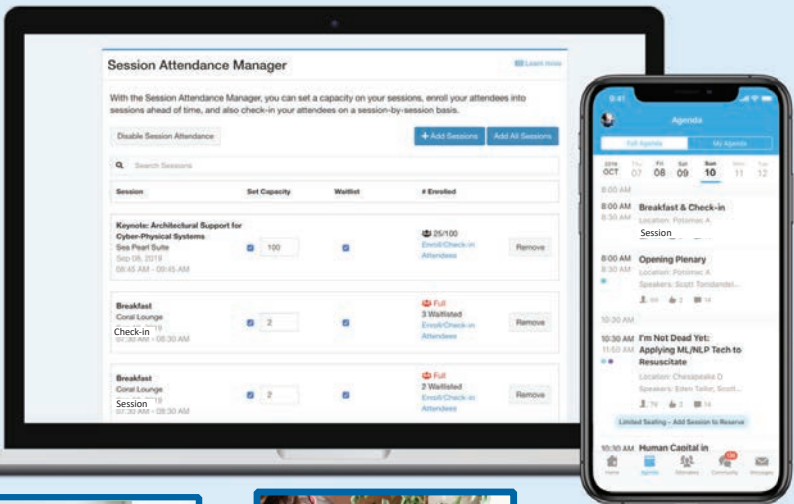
Session Attendance Manager

Learn more

With the Session Attendance Manager, you can set a capacity on your sessions, enroll your attendees into sessions ahead of time, and also check-in your attendees on a session-by-session basis.

Disable Session Attendance

+ Add Sessions

Add All Sessions

Search Sessions

| Session | Set Capacity | Waitlist | # Enrolled | |
|---|---|---|---|---|
| Keynote: Architectural Support for Cyber-Physical Systems Sea Pearl Suite Sep 08, 2019 08:45 AM - 09:45 AM | 100 | | 25/100 Enroll/Check-in Attendees | Remove |
| Breakfast Coral Lounge Check-in 07:30 AM - 08:30 AM | 2 | | Full 3 Waitlisted Enroll/Check-in Attendees | Remove |
| Breakfast Coral Lounge Session 08:30 AM - 09:30 AM | 2 | | Full 2 Waitlisted Enroll/Check-in Attendees | Remove |

9:41

Agenda

Full Agenda

My Agenda

2019 OCT

Thu 07

Fri 08

Sat 09

Sun 10

Mon 11

Tue 12

8:00 AM

8:30 AM Breakfast & Check-in
Location: Potomac A
Session

8:00 AM Opening Plenary
9:30 AM Location: Potomac A
Speakers: Scott Tondandel...

10:30 AM

10:30 AM I'm Not Dead Yet:
11:50 AM Applying ML/NLP Tech to Resuscitate
Location: Chesapeake D
Speakers: Eden Tailor, Scott...

Limited Seating - Add Session to Reserve

10:30 AM Human Capital in

Home

Agenda

Attendees

Community

Messages